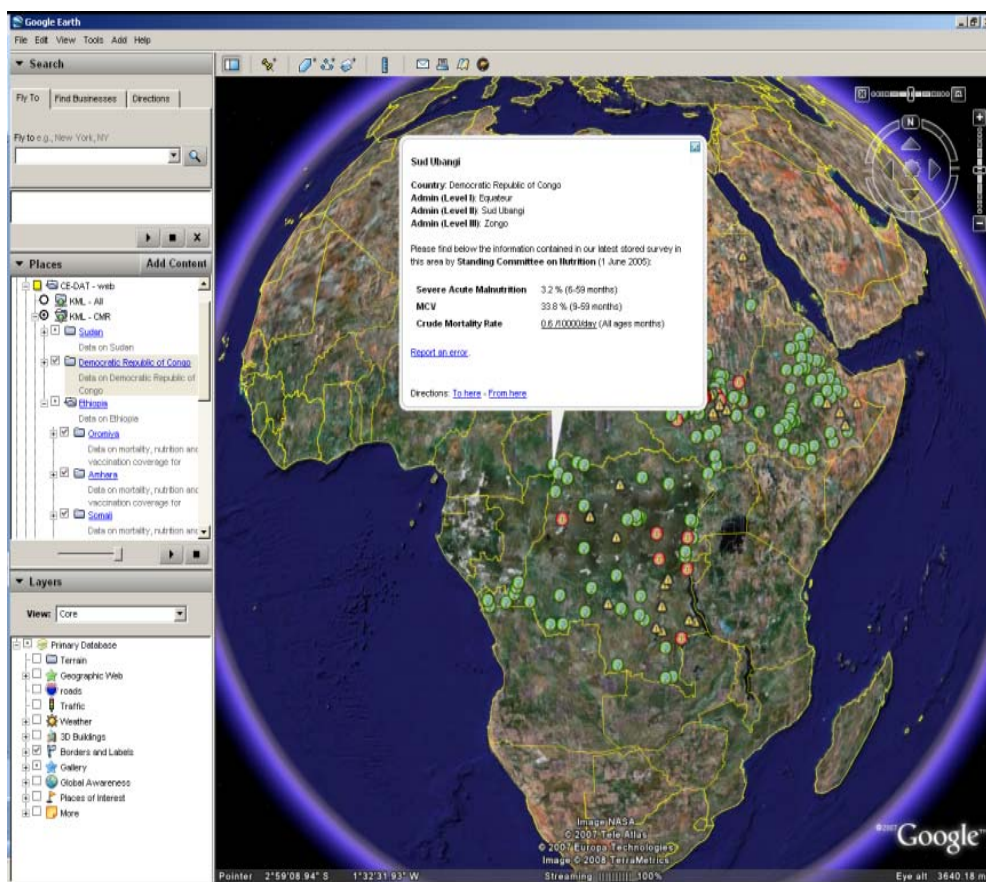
Google Earth

File Edit View Tools Add Help

▼ Search

Fly To | Find Businesses | Directions

Fly to e.g., New York, NY

▼ Places    Add Content

CE-DAT - web
KML - All
KML - CMR
Sudan
Data on Sudan
Democratic Republic of Congo
Data on Democratic Republic of Congo
Ethiopia
Data on Ethiopia
Oromiya
Data on mortality, nutrition and vaccination coverage for
Amhara
Data on mortality, nutrition and vaccination coverage for
Somali
Data on mortality, nutrition and

▼ Layers

View: Core

Primary Database
Terrain
Geographic Web
roads
Traffic
Weather
3D Buildings
Borders and Labels
Gallery
Global Awareness
Places of Interest
More

Sud Ubangi

Country: Democratic Republic of Congo
Admin (Level I): Equateur
Admin (Level II): Sud Ubangi
Admin (Level III): Zongo

Please find below the information contained in our latest stored survey in this area by Standing Committee on Nutrition (1 June 2005):

| Severe Acute Malnutrition | 3.2 % (6-59 months) |
|---|---|
| MCV | 33.8 % (9-59 months) |
| Crude Mortality Rate | 0.6 /10000/day (All ages months) |

Report an error.

Directions: To here - From here

N

Image NASA
© 2007 Tele Atlas
© 2007 Europa Technologies
Image © 2008 TerraMetrics

©2007 Google

Pointer 2°59'08.94" S 1°32'31.93" W    Streaming ||||||||| 100%    Eye alt 3640.18 m